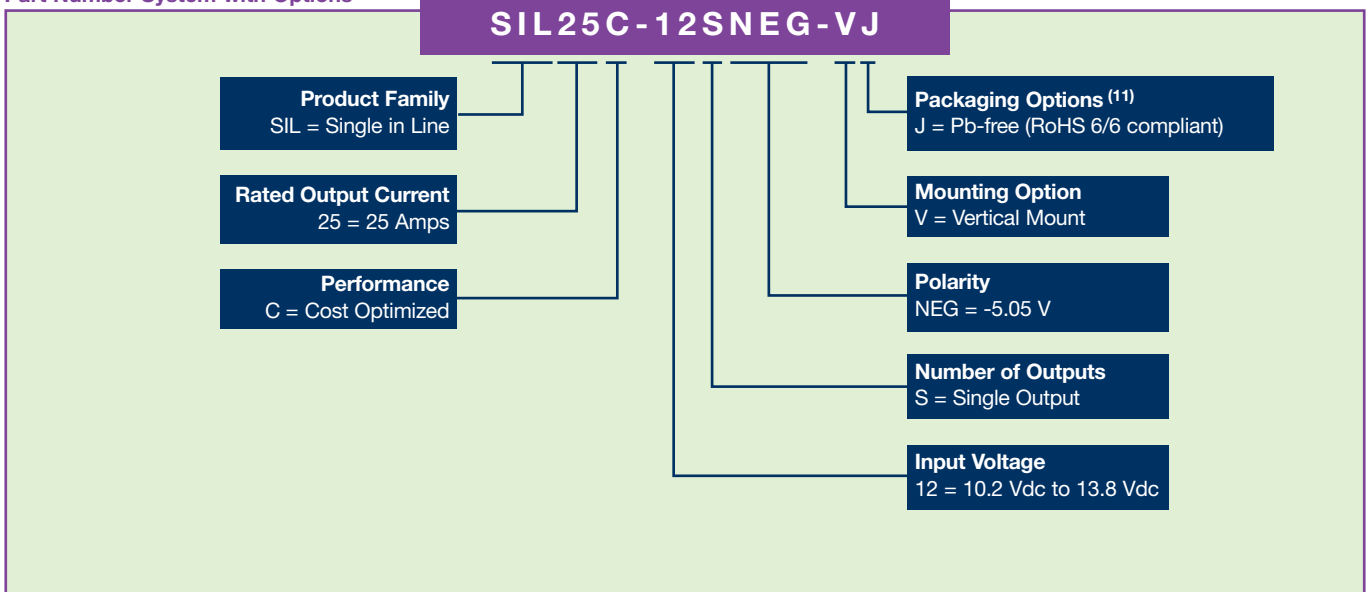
Part Number System with Options

SIL25C-12SNEG-VJ

Product Family
SIL = Single in Line

Rated Output Current
25 = 25 Amps

Performance
C = Cost Optimized

Packaging Options $^{(11)}$
J = Pb-free (RoHS 6/6 compliant)

Mounting Option
V = Vertical Mount

Polarity
NEG = -5.05 V

Number of Outputs
S = Single Output

Input Voltage
12 = 10.2 Vdc to 13.8 Vdc